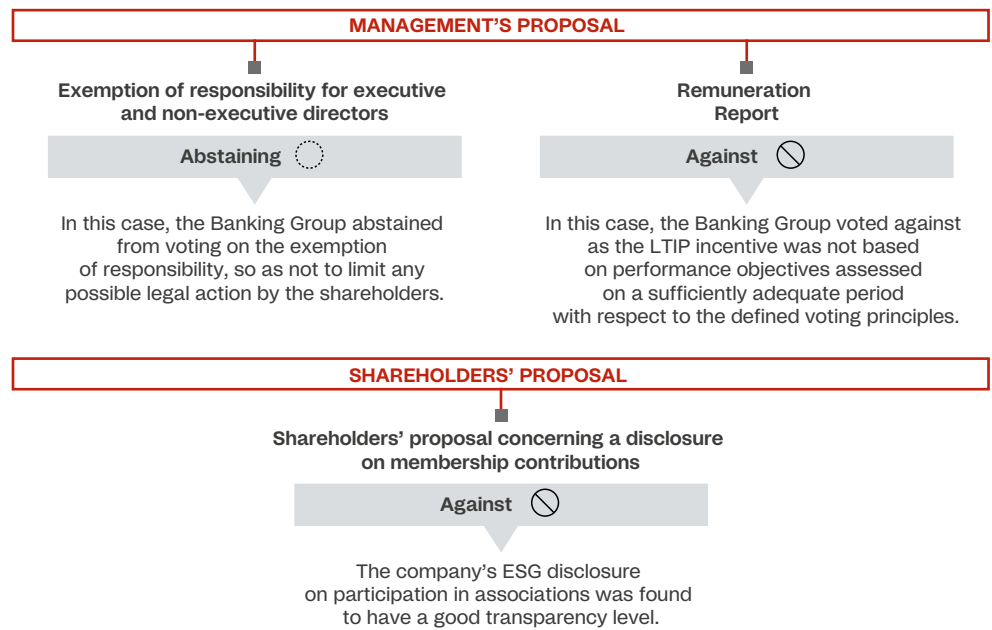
MANAGEMENT'S PROPOSAL

Exemption of responsibility for executive and non-executive directors

Abstaining

In this case, the Banking Group abstained from voting on the exemption of responsibility, so as not to limit any possible legal action by the shareholders.

Remuneration Report

Against

In this case, the Banking Group voted against as the LTIP incentive was not based on performance objectives assessed on a sufficiently adequate period with respect to the defined voting principles.

SHAREHOLDERS' PROPOSAL

Shareholders' proposal concerning a disclosure on membership contributions

Against

The company's ESG disclosure on participation in associations was found to have a good transparency level.